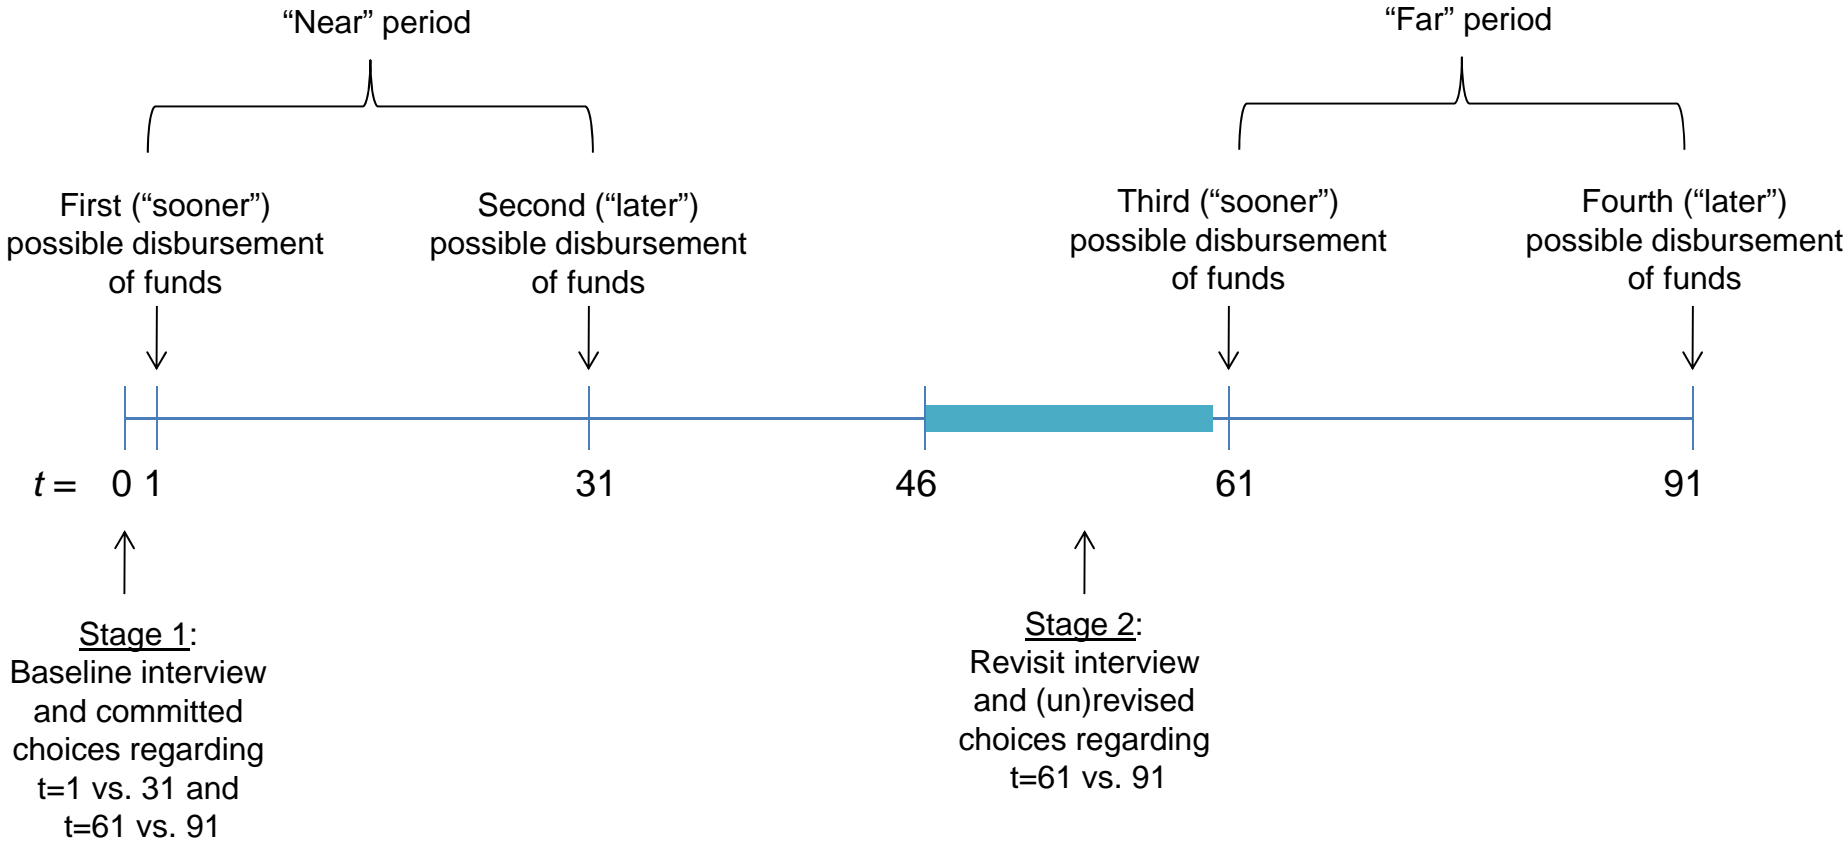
"Near" period

"Far" period

First ("sooner") possible disbursement of funds

Second ("later") possible disbursement of funds

Third ("sooner") possible disbursement of funds

Fourth ("later") possible disbursement of funds

$t =$ 0 1 31 46 61 91

Stage 1: Baseline interview and committed choices regarding t=1 vs. 31 and t=61 vs. 91

Stage 2: Revisit interview and (un)revised choices regarding t=61 vs. 91